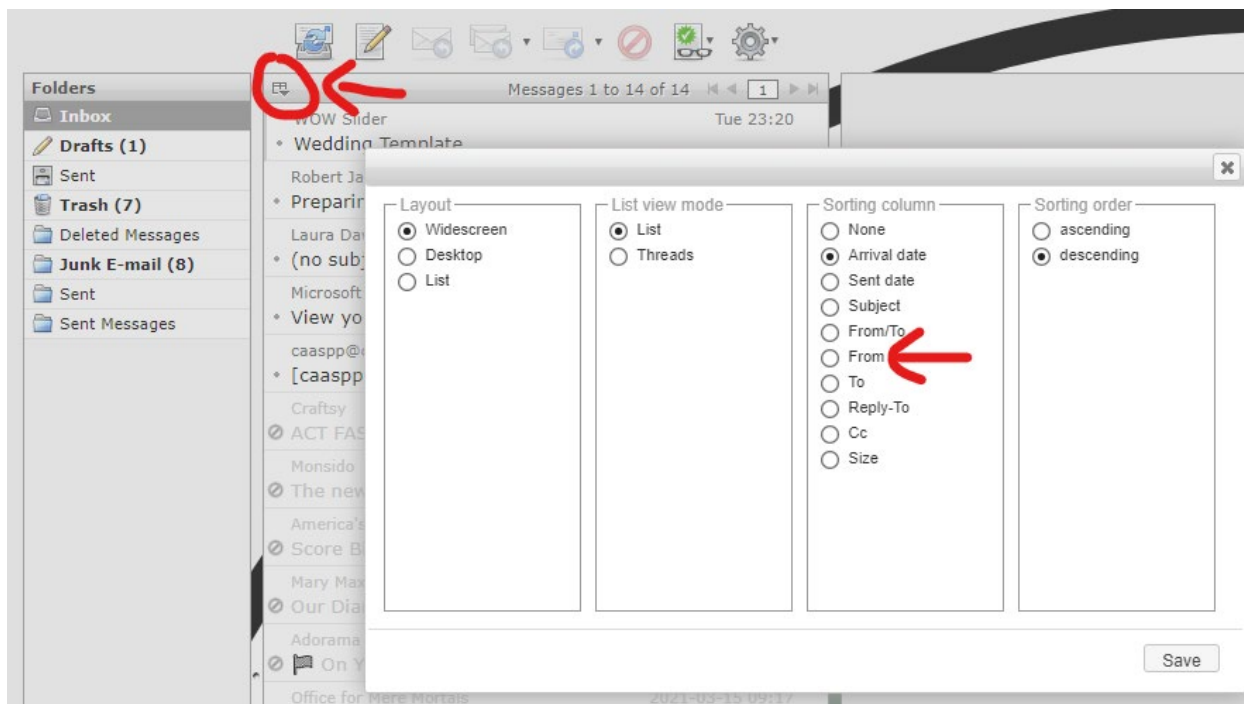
Folders
Inbox
Drafts (1)
Sent
Trash (7)
Deleted Messages
Junk E-mail (8)
Sent
Sent Messages

Messages 1 to 14 of 14 1

WOW Slider Tue 23:20
Wedding Template
Robert Ja
Preparin
Laura Dav
(no subj
Microsoft
View yo
caaspp@
[caaspp
Craftsy
ACT FAS
Monsido
The new
America's
Score B
Mary Max
Our Dia
Adorama
On Y
Office for Mere Mortals 2021-03-15 09:17

Layout
Widescreen
Desktop
List

List view mode
List
Threads

Sorting column
None
Arrival date
Sent date
Subject
From/To
From
To
Reply-To
Cc
Size

Sorting order
ascending
descending

Save